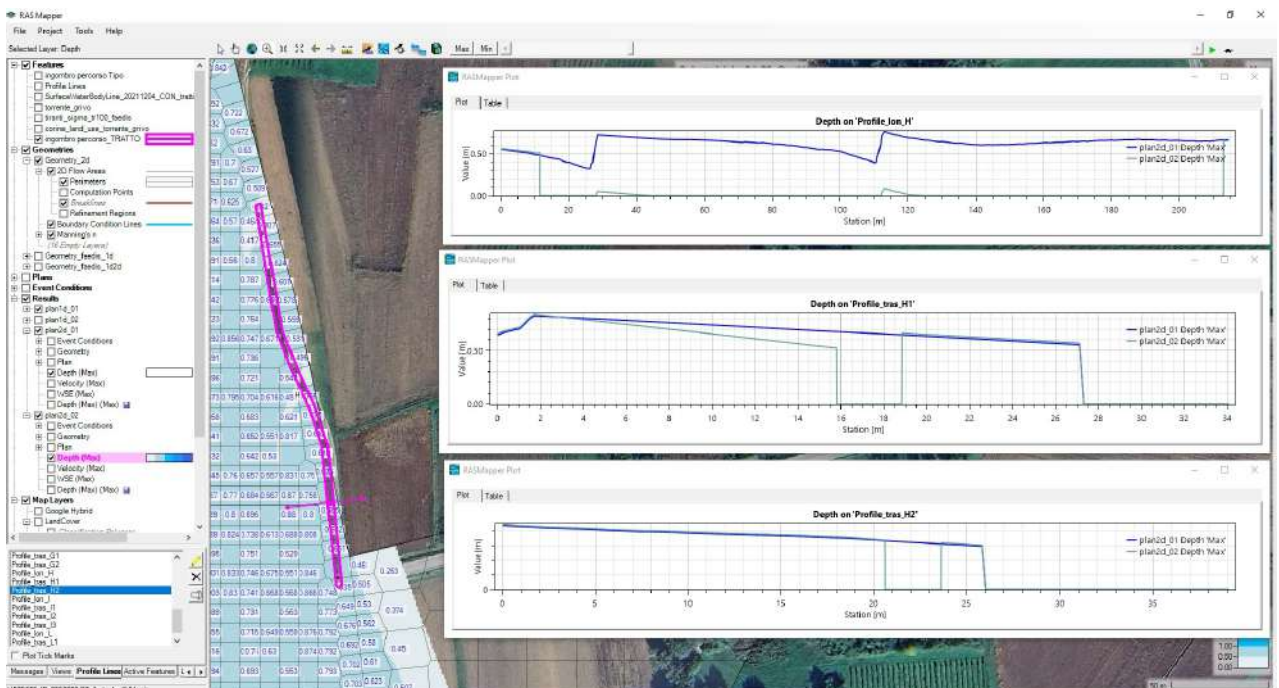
RAS Mapper
File Project Tools Help
Selected Layer: Depth
Max Min

Features
ingombro percorso Tipo
Profile Lines
SurfaceWaterBodyLine_20211204_CON_tratti
torrente_grivo
tiranti_sigma_tr100_faedis
conne_land_use_torrente_grivo
ingombro percorso_TRATTO
Geometries
Geometry_2d
2D Flow Areas
Perimeters
Computation Points
Breaklines
Refinement Regions
Boundary Condition Lines
Manning's n
(16 Empty Layers)
Geometry_faedis_1d
Geometry_faedis_1d2d
Plans
Event Conditions
Results
plan1d_01
plan1d_02
plan2d_01
Event Conditions
Geometry
Plan
Depth (Max)
Velocity (Max)
WSE (Max)
Depth (Max) (Max)
plan2d_02
Event Conditions
Geometry
Plan
Depth (Max)
Velocity (Max)
WSE (Max)
Depth (Max) (Max)
Map Layers
Google Hybrid
LandCover

Profile_tras_G1
Profile_tras_G2
Profile_lon_H
Profile_tras_H1
Profile_tras_H2
Profile_lon_I
Profile_tras_I1
Profile_tras_I2
Profile_tras_I3
Profile_lon_L
Profile_tras_L1
Plot Tick Marks
Messages Views Profile Lines Active Features

RASMapper Plot
Plot Table
Depth on 'Profile_lon_H'
Value [m]
0.50
0.00
0 20 40 60 80 100 120 140 160 180 200
Station [m]
plan2d_01 Depth 'Max'
plan2d_02 Depth 'Max'

RASMapper Plot
Plot Table
Depth on 'Profile_tras_H1'
Value [m]
0.50
0.00
0 2 4 6 8 10 12 14 16 18 20 22 24 26 28 30 32 34
Station [m]
plan2d_01 Depth 'Max'
plan2d_02 Depth 'Max'

RASMapper Plot
Plot Table
Depth on 'Profile_tras_H2'
Value [m]
0
0 5 10 15 20 25 30 35
Station [m]
plan2d_01 Depth 'Max'
plan2d_02 Depth 'Max'

1.00
0.00